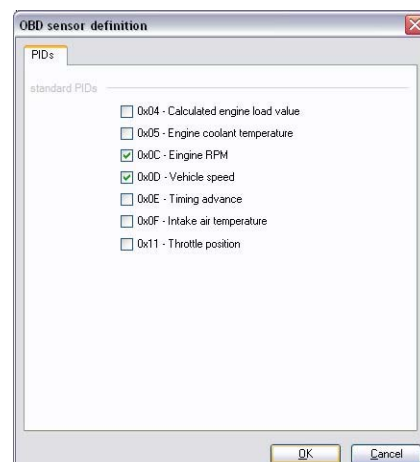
OBD sensor definition

PIDs

standard PIDs

0x04 - Calculated engine load value

0x05 - Engine coolant temperature

0x0C - Eingine RPM

0x0D - Vehicle speed

0x0E - Timing advance

0x0F - Intake air temperature

0x11 - Throttle position

OK

Cancel